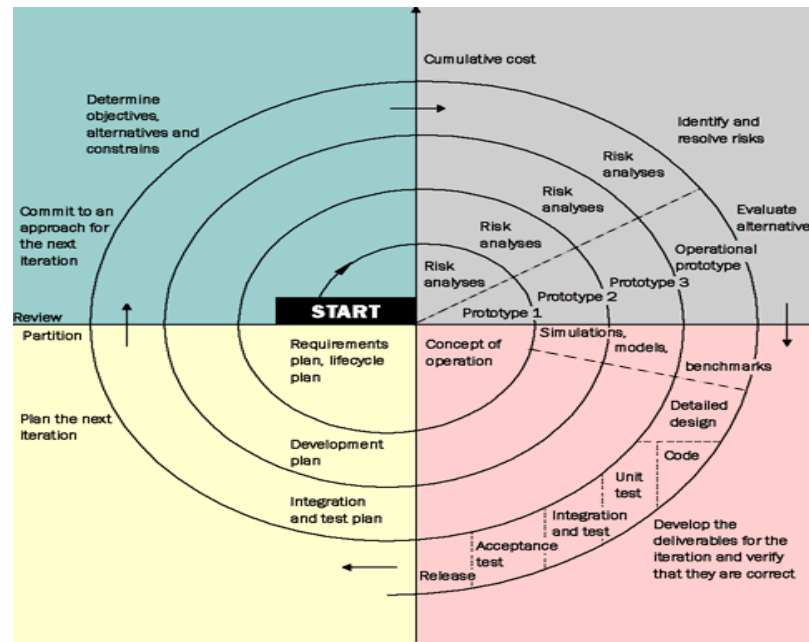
Cumulative cost

Determine objectives, alternatives and constrains

Identify and resolve risks

Risk analyses

Risk analyses

Risk analyses

Risk analyses

Evaluate alternatives

Commit to an approach for the next iteration

Operational prototype

Prototype 3

Prototype 2

Prototype 1

START

Review

Partition

Requirements plan, lifecycle plan

Concept of operation

Simulations, models, benchmarks

Plan the next iteration

Detailed design

Development plan

Code

Unit test

Integration and test plan

Integration and test

Develop the deliverables for the iteration and verify that they are correct

Acceptance test

Release